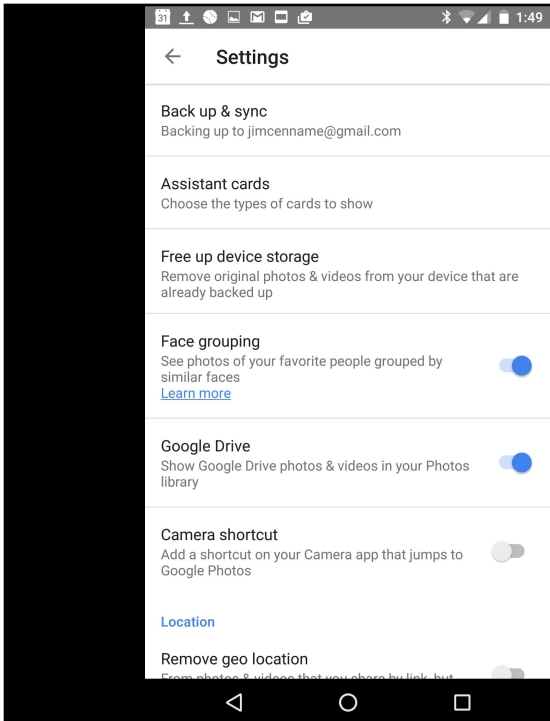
31 1:49

Settings

Back up & sync
Backing up to jimcenname@gmail.com

Assistant cards
Choose the types of cards to show

Free up device storage
Remove original photos & videos from your device that are already backed up

Face grouping
See photos of your favorite people grouped by similar faces
Learn more

Google Drive
Show Google Drive photos & videos in your Photos library

Camera shortcut
Add a shortcut on your Camera app that jumps to Google Photos

Location

Remove geo location
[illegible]